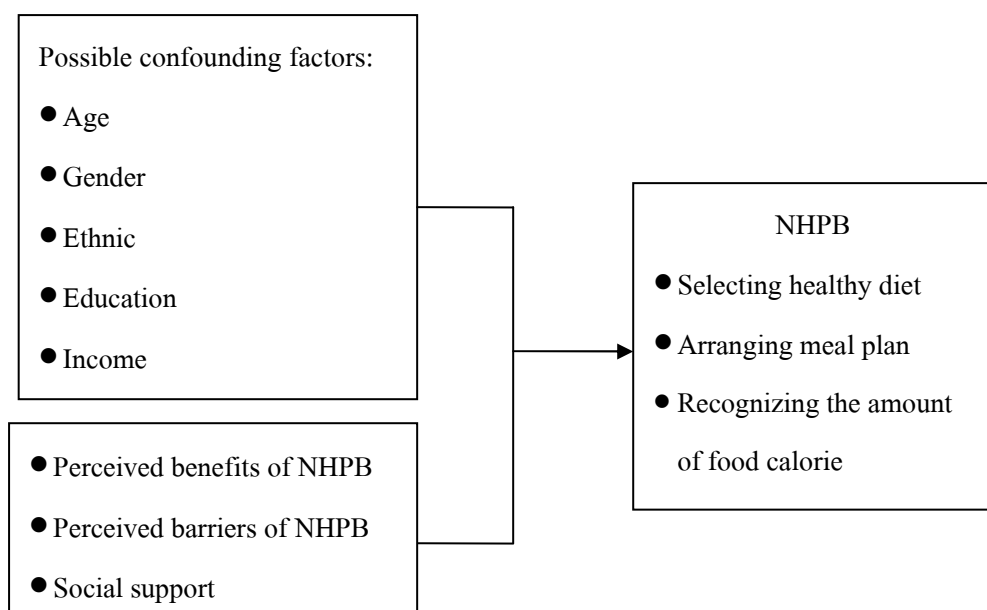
Possible confounding factors:

- Age
- Gender
- Ethnic
- Education
- Income

- Perceived benefits of NHPB
- Perceived barriers of NHPB
- Social support

NHPB

- Selecting healthy diet
- Arranging meal plan
- Recognizing the amount of food calorie